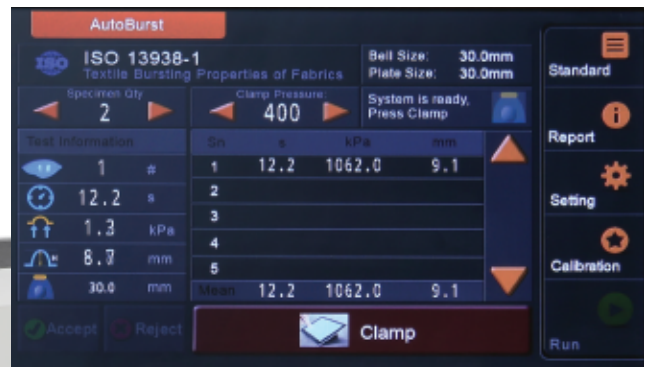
AutoBurst

ISO 13938-1
Textile Bursting Properties of Fabrics

Bell Size: 30.0mm
Plate Size: 30.0mm

Specimen Qty
2

Clamp Pressure:
400

System is ready,
Press Clamp

Test Information

| | | |
|---|---|---|
| | 1 | # |
| | 12.2 | s |
| | 1.3 | kPa |
| | 8.7 | mm |
| | 30.0 | mm |

| Sn | s | kPa | mm |
|---|---|---|---|
| 1 | 12.2 | 1062.0 | 9.1 |
| 2 | | | |
| 3 | | | |
| 4 | | | |
| 5 | | | |
| Mean | 12.2 | 1062.0 | 9.1 |

Accept
Reject

Clamp

Standard
Report
Setting
Calibration
Run